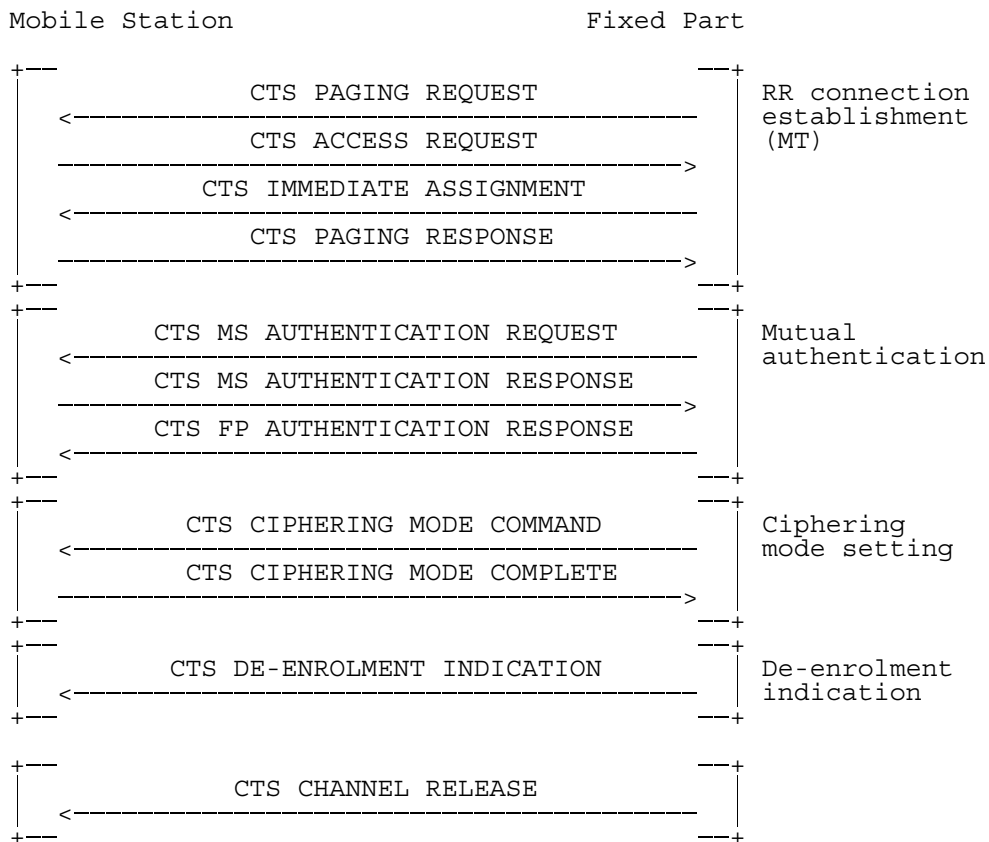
Mobile Station

Fixed Part

CTS PAGING REQUEST

CTS ACCESS REQUEST

CTS IMMEDIATE ASSIGNMENT

CTS PAGING RESPONSE

RR connection establishment (MT)

CTS MS AUTHENTICATION REQUEST

CTS MS AUTHENTICATION RESPONSE

CTS FP AUTHENTICATION RESPONSE

Mutual authentication

CTS CIPHERING MODE COMMAND

CTS CIPHERING MODE COMPLETE

Ciphering mode setting

CTS DE-ENROLMENT INDICATION

De-enrolment indication

CTS CHANNEL RELEASE